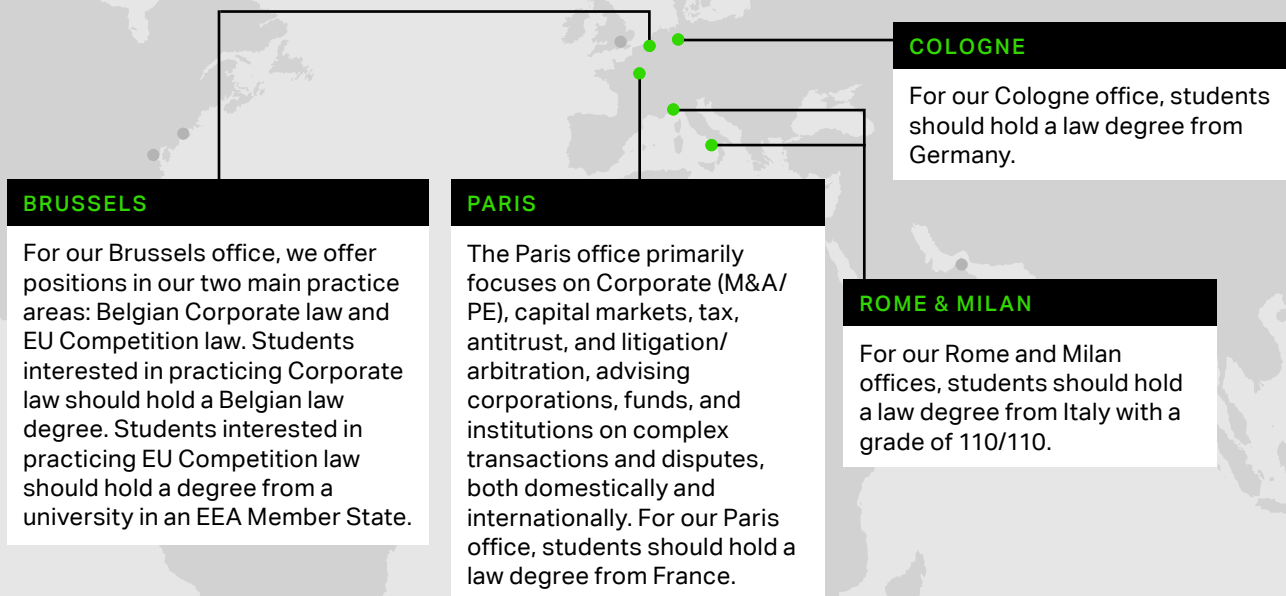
COLOGNE

For our Cologne office, students should hold a law degree from Germany.

BRUSSELS

For our Brussels office, we offer positions in our two main practice areas: Belgian Corporate law and EU Competition law. Students interested in practicing Corporate law should hold a Belgian law degree. Students interested in practicing EU Competition law should hold a degree from a university in an EEA Member State.

PARIS

The Paris office primarily focuses on Corporate (M&A/PE), capital markets, tax, antitrust, and litigation/arbitration, advising corporations, funds, and institutions on complex transactions and disputes, both domestically and internationally. For our Paris office, students should hold a law degree from France.

ROME & MILAN

For our Rome and Milan offices, students should hold a law degree from Italy with a grade of 110/110.